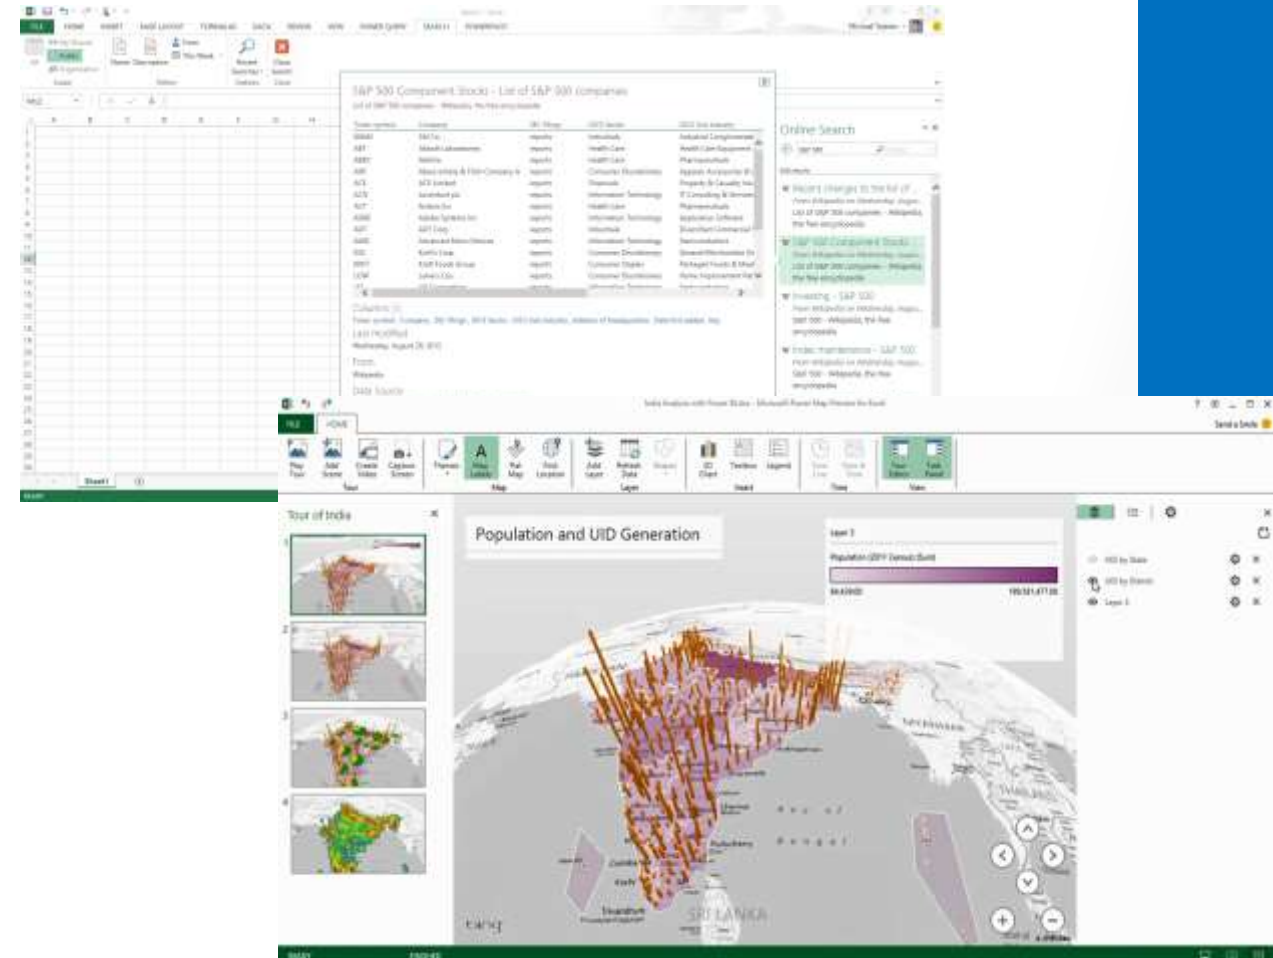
FILE HOME INSERT PAGE LAYOUT FORMULAS DATA REVIEW VIEW POWER QUERY SEARCH POWERPIVOT

S&P 500 Component Stocks - List of S&P 500 companies

Online Search

S&P 500 Component Stocks

Columns
Last Modified
From
Data Source

Sheet1

READY

FILE HOME

Play Tour
Add Scene
Create Video
Capture Screen
Themes
Map Labels
Flat Map
Find Location
Add Layer
Refresh Data
Shapes
2D Chart
Text Box
Legend
Time Line
Date & Time
Tour Editor
Task Panel

Tour
Map
Layer
Insert
Time
View

Tour of India

1
2
3
4

Population and UID Generation

Layer 1
Population (2011 Census Data)

SRI LANKA

Bay of Bengal

bing

Send a Smile